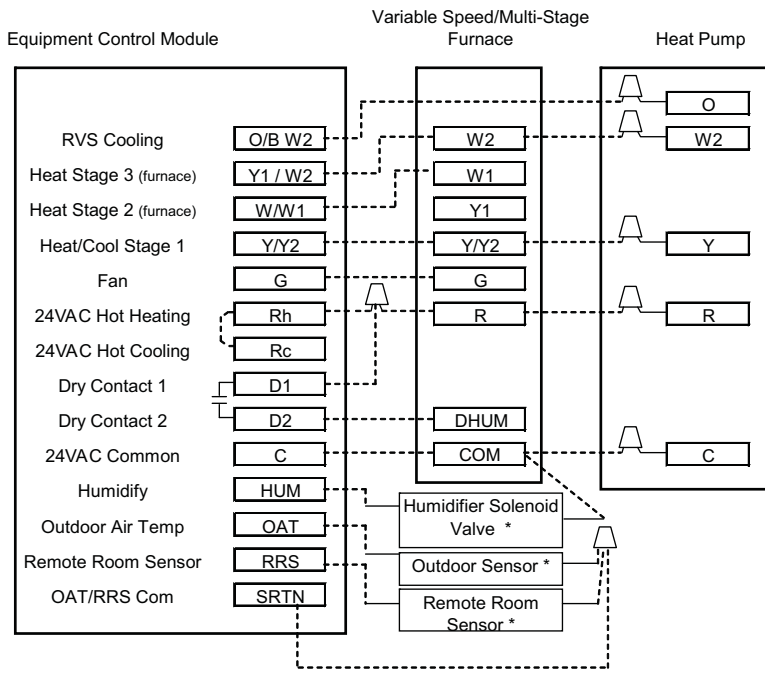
Equipment Control Module

Variable Speed/Multi-Stage Furnace

Heat Pump

RVS Cooling
Heat Stage 3 (furnace)
Heat Stage 2 (furnace)
Heat/Cool Stage 1
Fan
24VAC Hot Heating
24VAC Hot Cooling
Dry Contact 1
Dry Contact 2
24VAC Common
Humidify
Outdoor Air Temp
Remote Room Sensor
OAT/RRS Com

O/B W2
Y1 / W2
W/W1
Y/Y2
G
Rh
Rc
D1
D2
C
HUM
OAT
RRS
SRTN

W2
W1
Y1
Y/Y2
G
R
DHUM
COM

O
W2
Y
R
C

Humidifier Solenoid Valve *
Outdoor Sensor *
Remote Room Sensor *